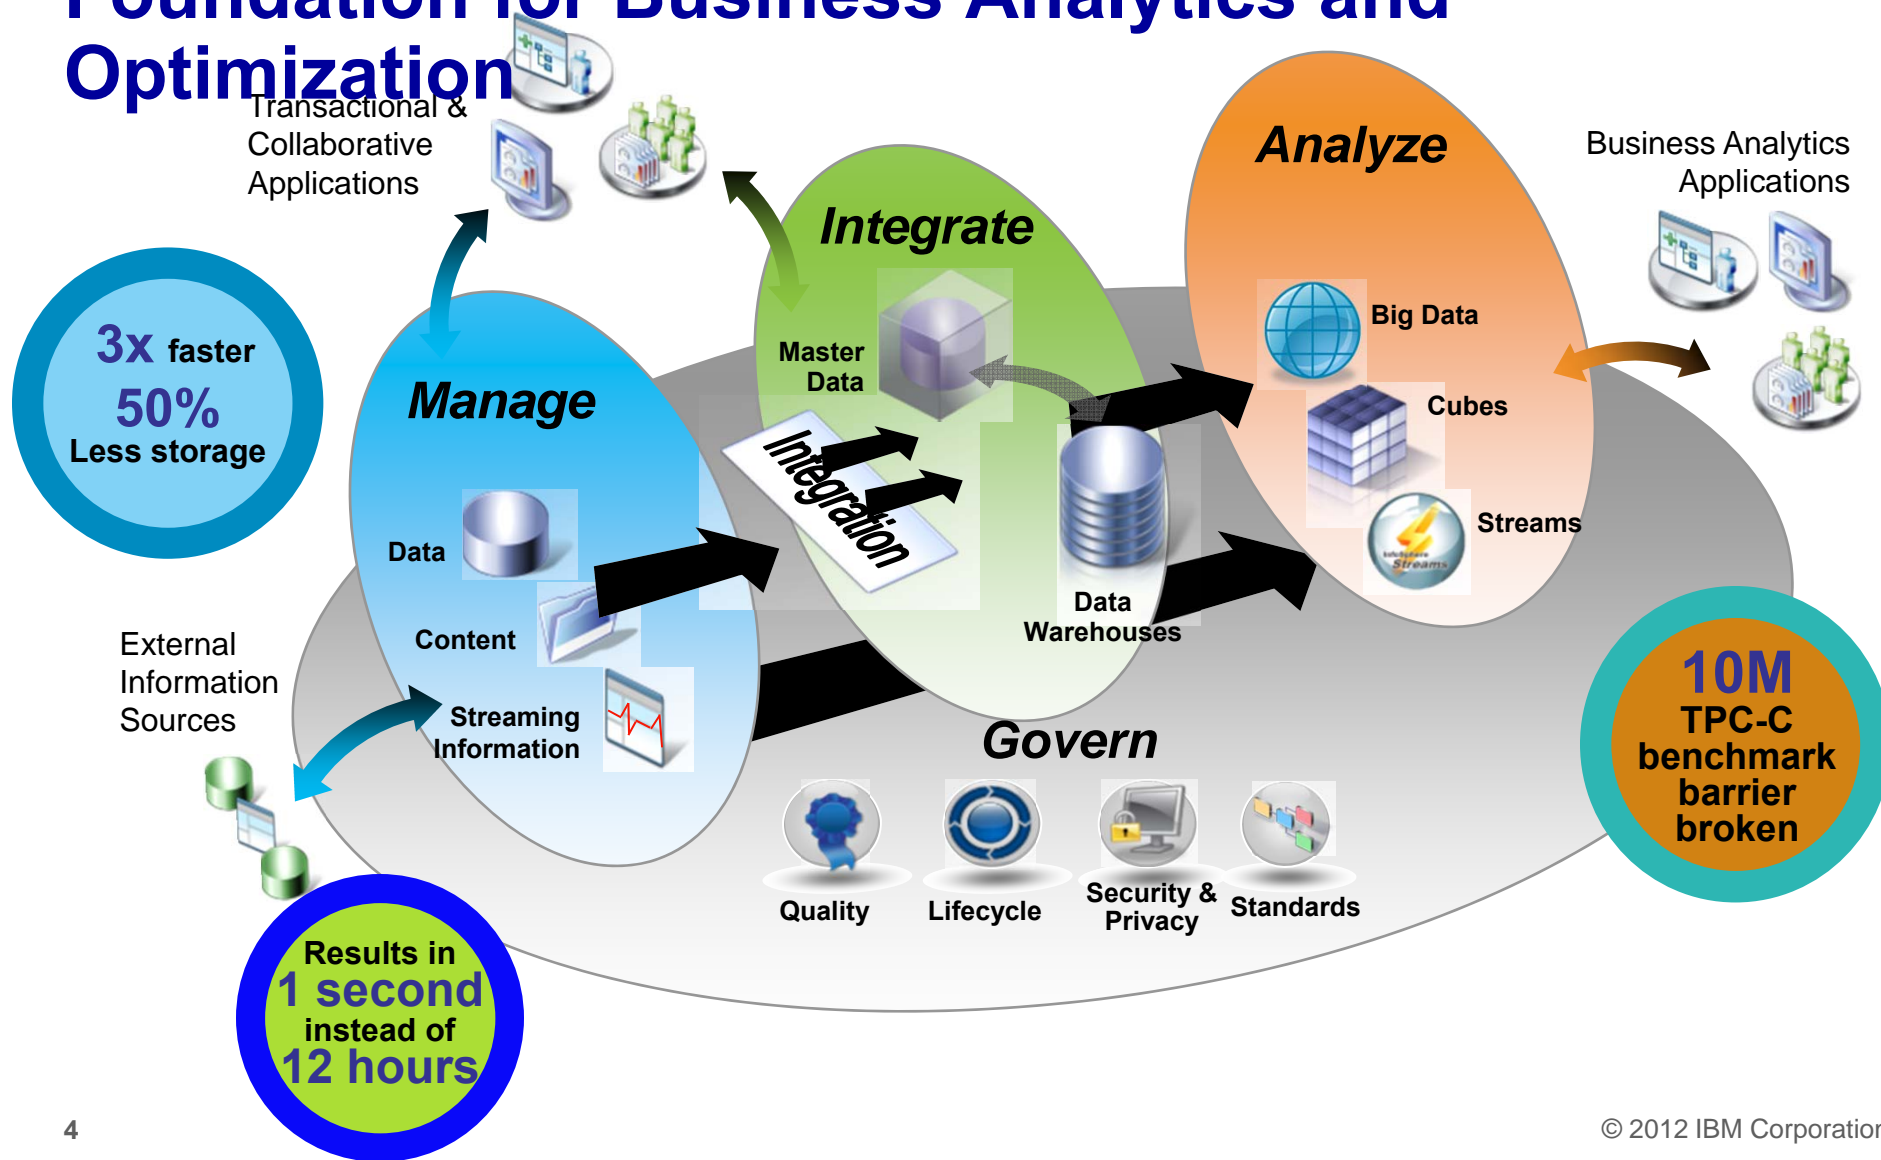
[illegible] for Business Analytics and Optimization

Transactional & Collaborative Applications

Business Analytics Applications

3x faster
50%
Less storage

Manage
Data
Content
Streaming Information

Integrate
Master Data
Integration
Data Warehouses

Analyze
Big Data
Cubes
Streams

External Information Sources

Govern
Quality
Lifecycle
Security & Privacy
Standards

10M
TPC-C benchmark barrier broken

Results in
1 second
instead of
12 hours

4

© 2012 IBM Corporatio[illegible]